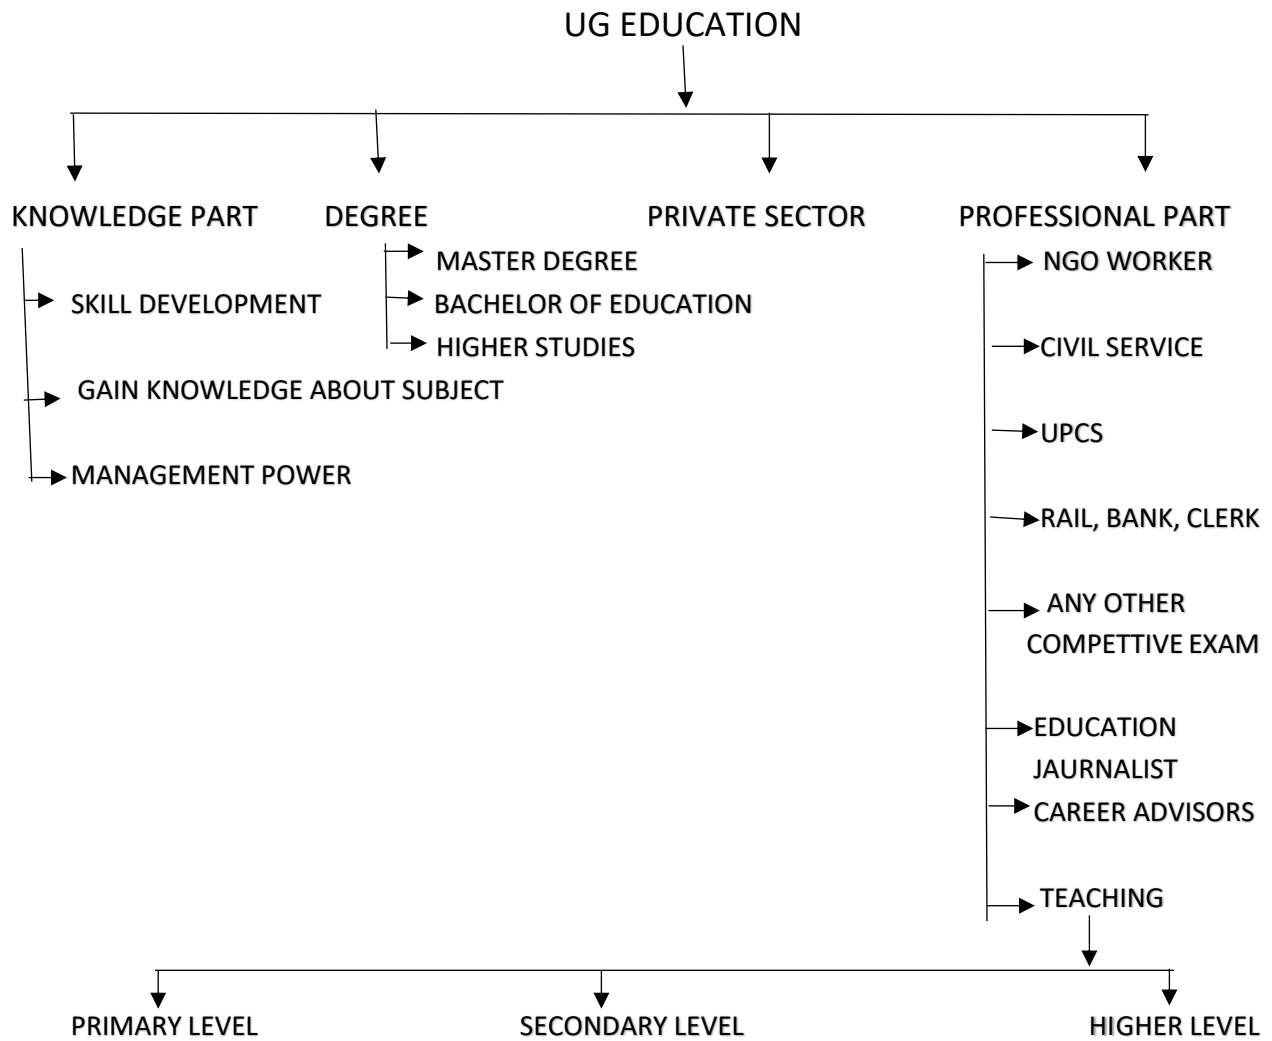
UG EDUCATION

KNOWLEDGE PART

SKILL DEVELOPMENT

GAIN KNOWLEDGE ABOUT SUBJECT

MANAGEMENT POWER

DEGREE

MASTER DEGREE

BACHELOR OF EDUCATION

HIGHER STUDIES

PRIVATE SECTOR

PROFESSIONAL PART

NGO WORKER

CIVIL SERVICE

UPCS

RAIL, BANK, CLERK

ANY OTHER COMPETTIVE EXAM

EDUCATION JAURNALIST

CAREER ADVISORS

TEACHING

PRIMARY LEVEL

SECONDARY LEVEL

HIGHER LEVEL